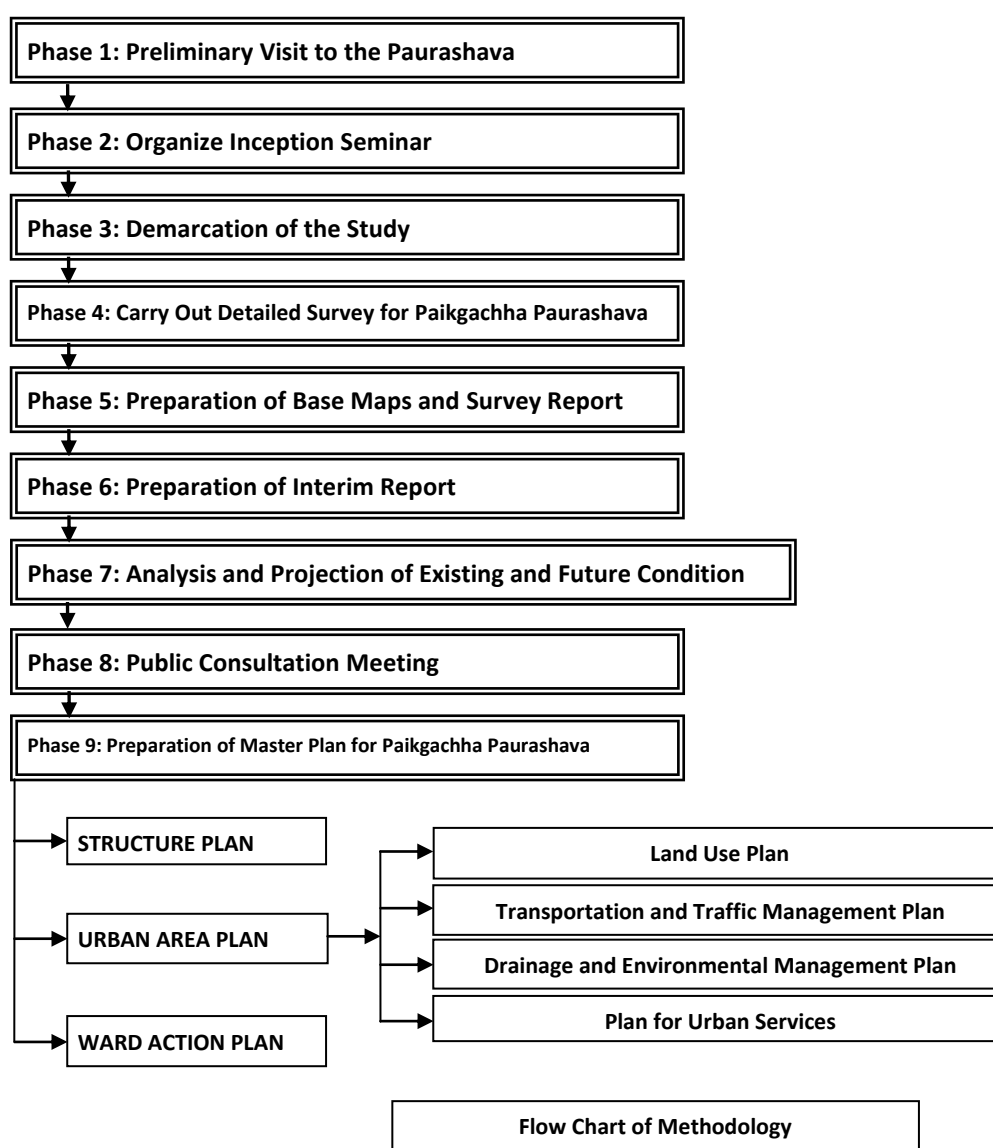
Phase 1: Preliminary Visit to the Paurashava

Phase 2: Organize Inception Seminar

Phase 3: Demarcation of the Study

Phase 4: Carry Out Detailed Survey for Paikgachha Paurashava

Phase 5: Preparation of Base Maps and Survey Report

Phase 6: Preparation of Interim Report

Phase 7: Analysis and Projection of Existing and Future Condition

Phase 8: Public Consultation Meeting

Phase 9: Preparation of Master Plan for Paikgachha Paurashava

STRUCTURE PLAN

URBAN AREA PLAN

WARD ACTION PLAN

Land Use Plan

Transportation and Traffic Management Plan

Drainage and Environmental Management Plan

Plan for Urban Services

Flow Chart of Methodology